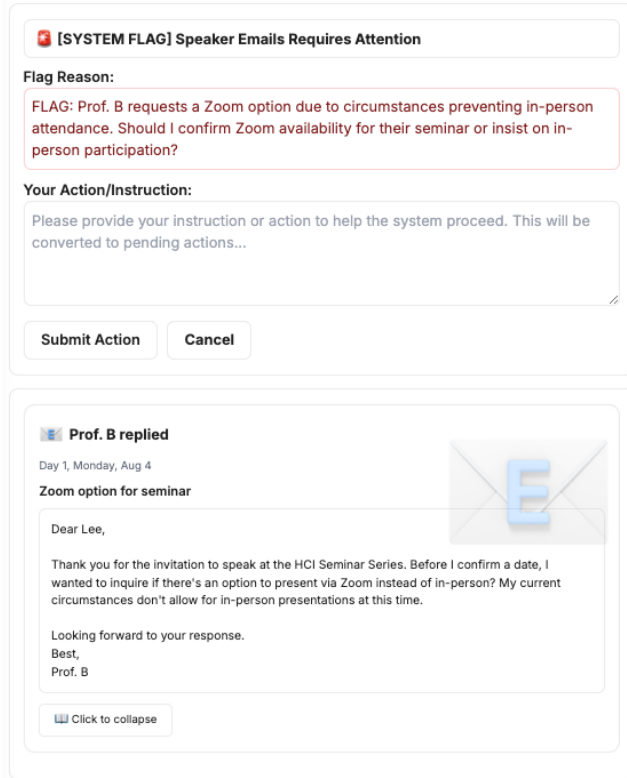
[SYSTEM FLAG] Speaker Emails Requires Attention

Flag Reason:

FLAG: Prof. B requests a Zoom option due to circumstances preventing in-person attendance. Should I confirm Zoom availability for their seminar or insist on in-person participation?

Your Action/Instruction:

Please provide your instruction or action to help the system proceed. This will be converted to pending actions...

Submit Action

Cancel

Prof. B replied

Day 1, Monday, Aug 4

Zoom option for seminar

Dear Lee,

Thank you for the invitation to speak at the HCI Seminar Series. Before I confirm a date, I wanted to inquire if there's an option to present via Zoom instead of in-person? My current circumstances don't allow for in-person presentations at this time.

Looking forward to your response.
Best,
Prof. B

Click to collapse